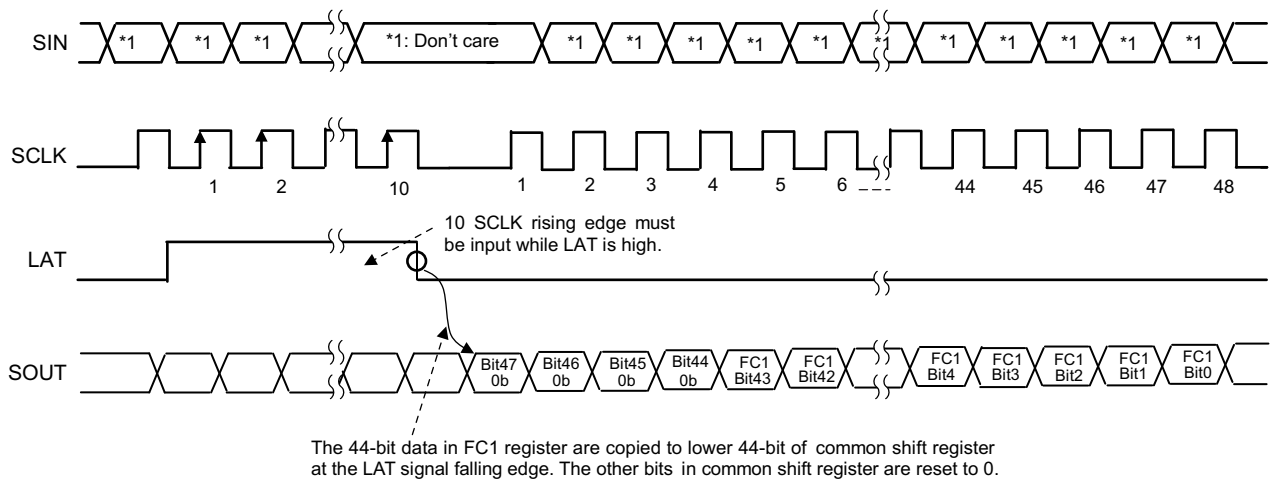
SIN *1 *1 *1 *1: Don't care *1 *1 *1 *1 *1 *1 *1 *1 *1 *1 *1 *1

SCLK 1 2 10 1 2 3 4 5 6 44 45 46 47 48

10 SCLK rising edge must be input while LAT is high.

LAT

SOUT Bit47 0b Bit46 0b Bit45 0b Bit44 0b FC1 Bit43 FC1 Bit42 FC1 Bit4 FC1 Bit3 FC1 Bit2 FC1 Bit1 FC1 Bit0

The 44-bit data in FC1 register are copied to lower 44-bit of common shift register at the LAT signal falling edge. The other bits in common shift register are reset to 0.